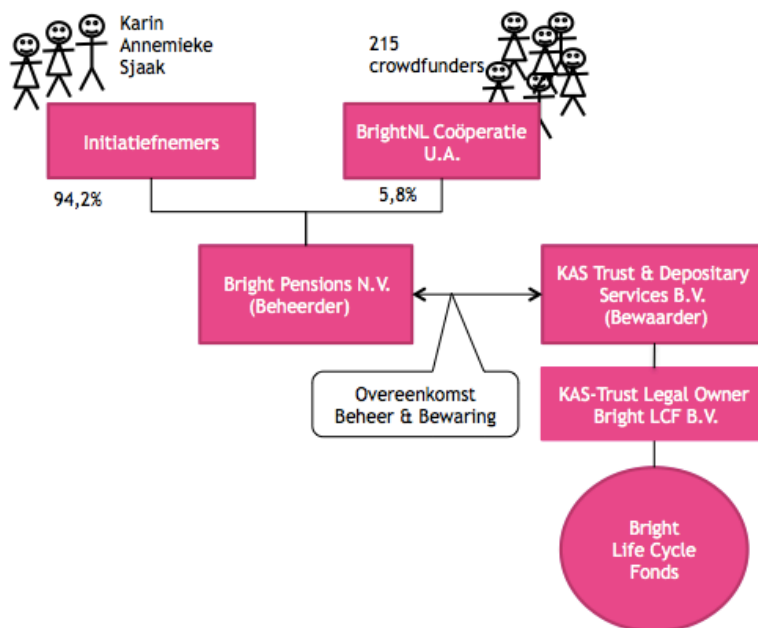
Karin
Annemieke
Sjaak

215
crowdfunders

Initiatiefnemers

BrightNL Coöperatie U.A.

94,2%

5,8%

Bright Pensions N.V. (Beheerder)

KAS Trust & Depositary Services B.V. (Bewaarder)

Overeenkomst Beheer & Bewaring

KAS-Trust Legal Owner Bright LCF B.V.

Bright Life Cycle Fonds